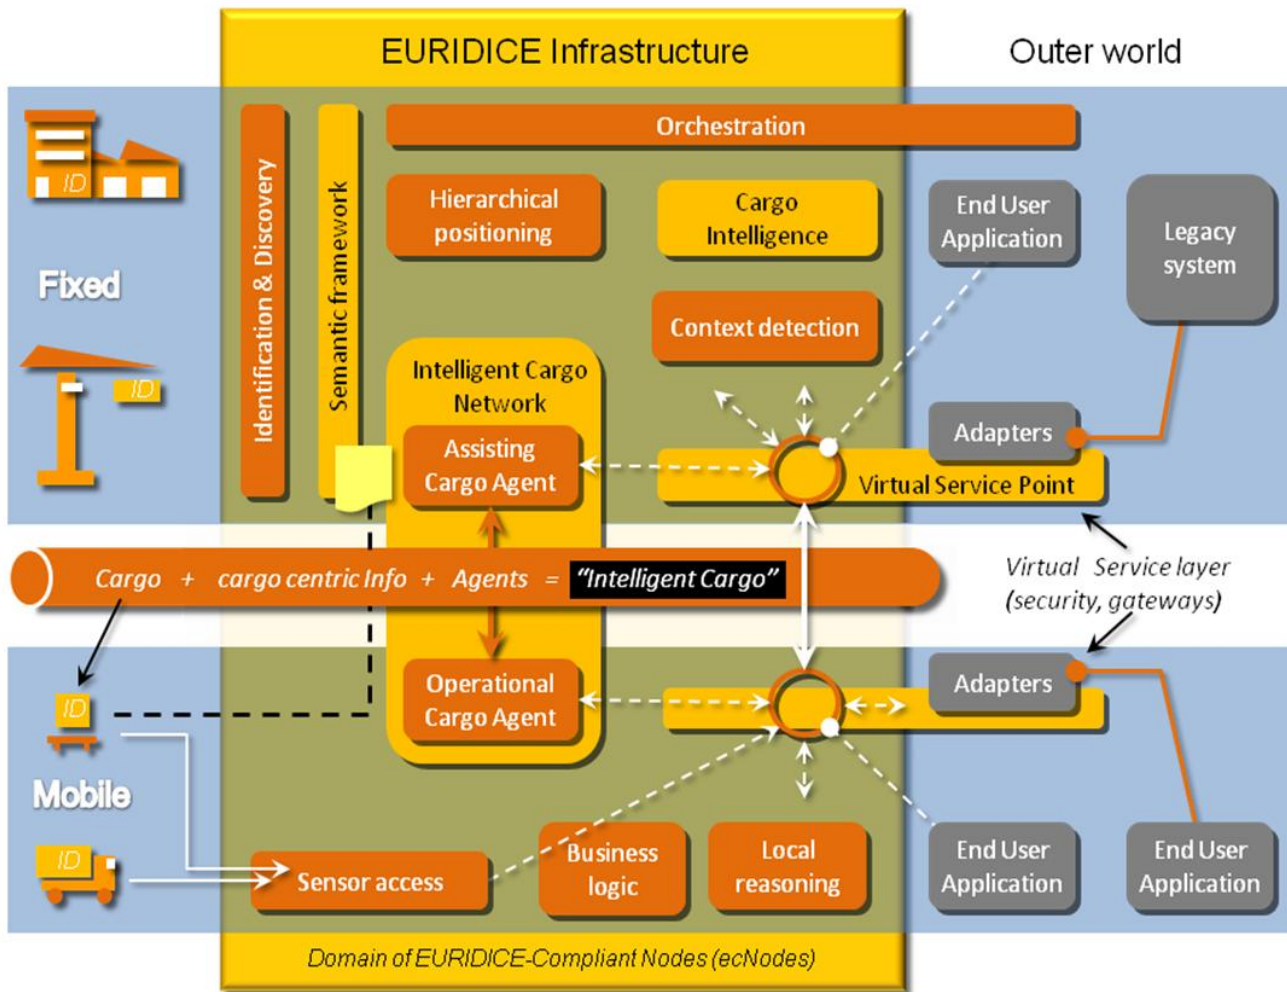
EURIDICE Infrastructure

Outer world

ID

Fixed

ID

Identification & Discovery

Semantic framework

Orchestration

Hierarchical positioning

Cargo Intelligence

End User Application

Legacy system

Context detection

Intelligent Cargo Network

Assisting Cargo Agent

Adapters

Virtual Service Point

Cargo + cargo centric Info + Agents = "Intelligent Cargo"

Virtual Service layer (security, gateways)

ID

Operational Cargo Agent

Adapters

Mobile

ID

Sensor access

Business logic

Local reasoning

End User Application

End User Application

Domain of EURIDICE-Compliant Nodes (ecNodes)